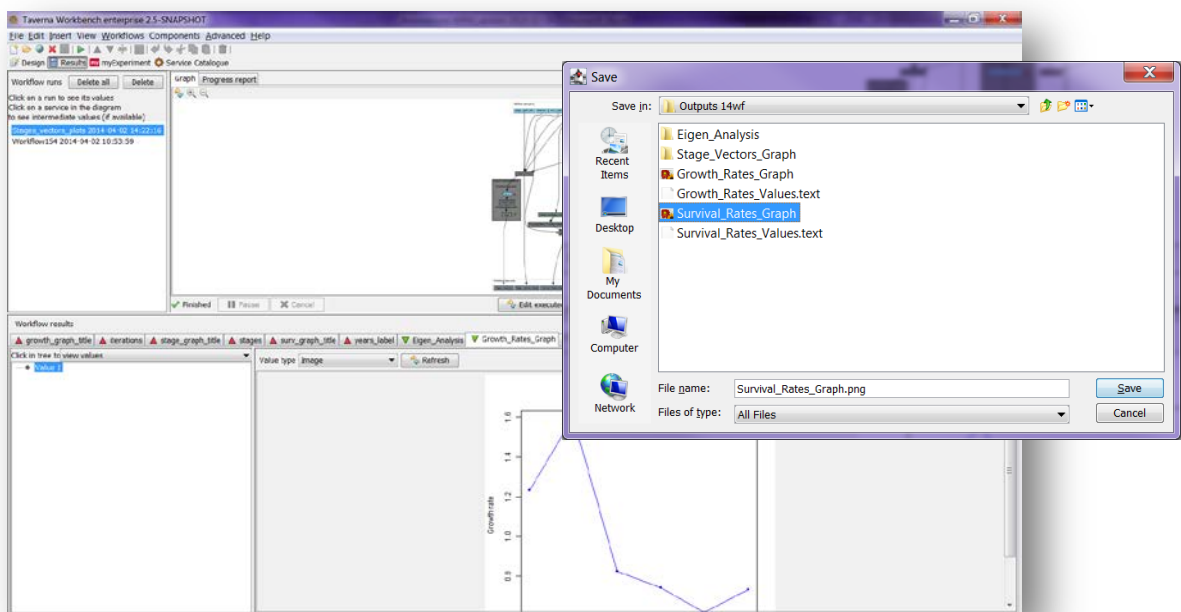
Taverna Workbench enterprise 2.5-SNAPSHOT

File Edit Insert View Workflows Components Advanced Help

Design Results myExperiment Service Catalogue

Workflow runs Delete all Delete

Click on a run to see its values
Click on a service in the diagram to see intermediate values (if available)

Stages_vectors_plots 2014-04-02 14:22:16
Workflow154 2014-04-02 10:53:59

Graph Progress report

Finished Pause Cancel

Edit executed

Workflow results

growth_graph_title iterations stage_graph_title stages surv_graph_title years_label Eigen_Analysis Growth_Rates_Graph

Click in tree to view values

Value 1

Value type Image Refresh

Growth rate

1.6
1.4
1.2
1.0
0.8

Save

Save in: Outputs 14wf

Recent Items

Desktop

My Documents

Computer

Network

Eigen_Analysis
Stage_Vectors_Graph
Growth_Rates_Graph
Growth_Rates_Values.text
Survival_Rates_Graph
Survival_Rates_Values.text

File name: Survival_Rates_Graph.png

Files of type: All Files

Save

Cancel